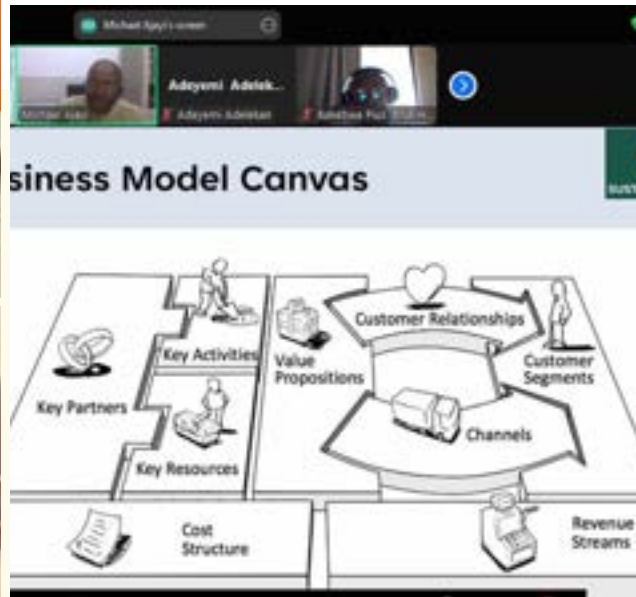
Michael Ajayi's screen

Michael Ajayi

Adeyemi Adelek...

Adeyemi Adelekan

Adeebae Paul

siness Model Canvas

Key Partners

Key Activities

Key Resources

Value Propositions

Customer Relationships

Channels

Customer Segments

Cost Structure

Revenue Streams